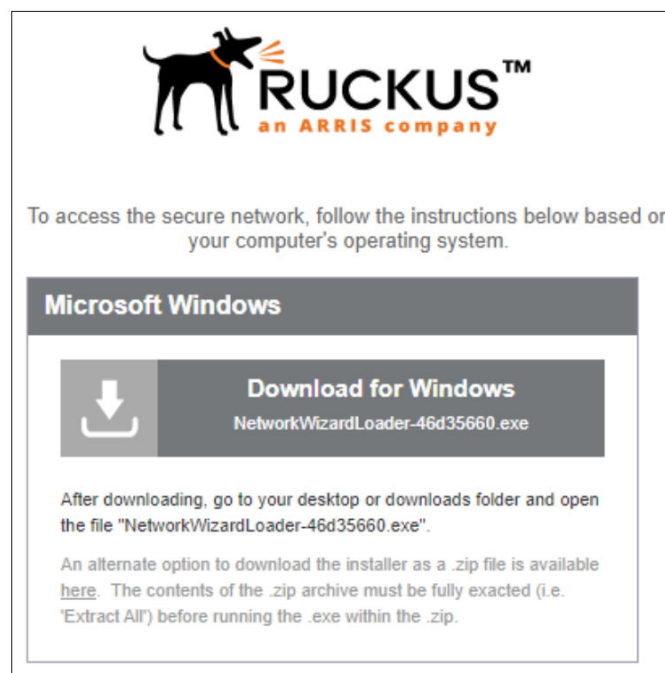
RUCKUS™
an ARRIS company

To access the secure network, follow the instructions below based or your computer's operating system.

Microsoft Windows

Download for Windows
NetworkWizardLoader-46d35660.exe

After downloading, go to your desktop or downloads folder and open the file "NetworkWizardLoader-46d35660.exe".

An alternate option to download the installer as a .zip file is available here. The contents of the .zip archive must be fully exacted (i.e. 'Extract All') before running the .exe within the .zip.